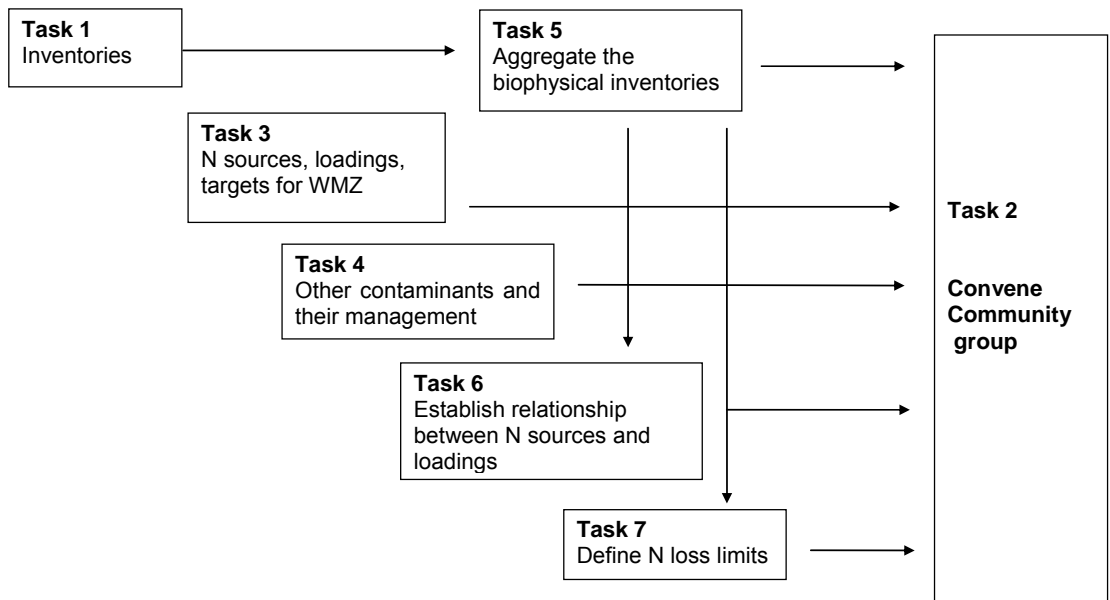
**Task 1**
Inventories

**Task 5**
Aggregate the biophysical inventories

**Task 3**
N sources, loadings, targets for WMZ

**Task 4**
Other contaminants and their management

**Task 6**
Establish relationship between N sources and loadings

**Task 7**
Define N loss limits

**Task 2**

**Convene Community group**